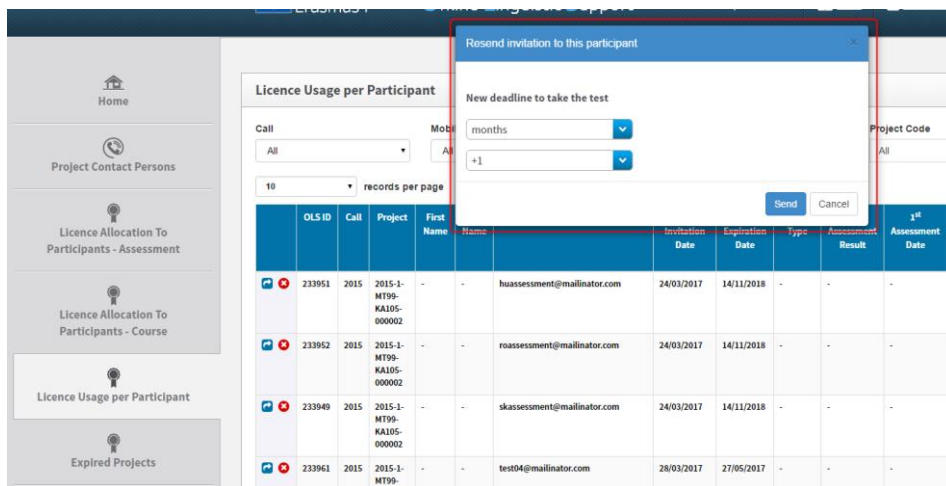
Erasmus+ Online Linguistic Support

Home

Project Contact Persons

Licence Allocation To Participants - Assessment

Licence Allocation To Participants - Course

Licence Usage per Participant

Expired Projects

Licence Usage per Participant

Call
All

Mobi
All

Project Code
All

10 records per page

Resend invitation to this participant

×

New deadline to take the test

months

+1

Send Cancel

| | OLS ID | Call | Project | First Name | Name | | Invitation Date | Expiration Date | Type | Assessment Result | 1$^{st}$ Assessment Date |
|---|---|---|---|---|---|---|---|---|---|---|---|
| | 233951 | 2015 | 2015-1-MT99-KA105-000002 | - | - | huassessment@mailinator.com | 24/03/2017 | 14/11/2018 | - | - | - |
| | 233952 | 2015 | 2015-1-MT99-KA105-000002 | - | - | roassessment@mailinator.com | 24/03/2017 | 14/11/2018 | - | - | - |
| | 233949 | 2015 | 2015-1-MT99-KA105-000002 | - | - | skassessment@mailinator.com | 24/03/2017 | 14/11/2018 | - | - | - |
| | 233961 | 2015 | 2015-1-MT99- | - | - | test04@mailinator.com | 28/03/2017 | 27/05/2017 | - | - | - |